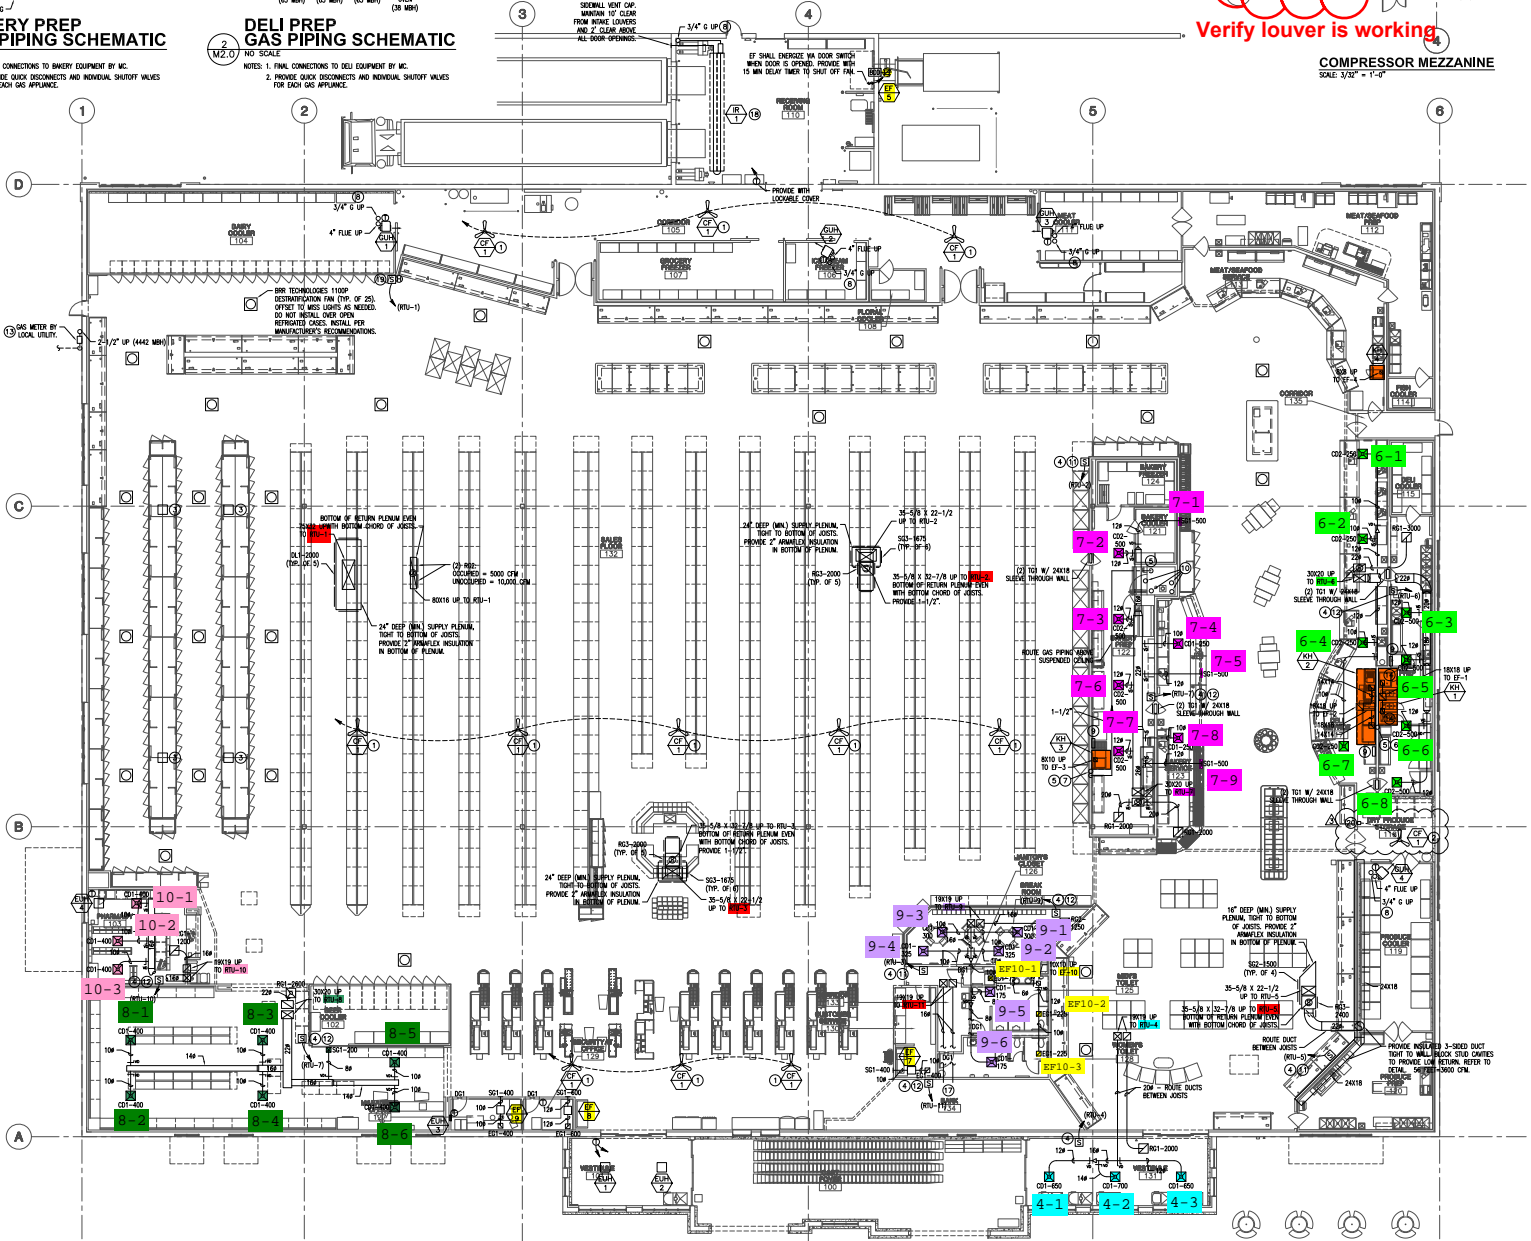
ERY PREP PIPING SCHEMATIC

CONNECTIONS TO BAKERY EQUIPMENT BY MC.
DE QUICK DISCONNECTS AND INDIVIDUAL SHUTOFF VALVES
EACH GAS APPLIANCE.

DELI PREP GAS PIPING SCHEMATIC
2 M2.0 NO SCALE

NOTES: 1. FINAL CONNECTIONS TO DELI EQUIPMENT BY MC.
2. PROVIDE QUICK DISCONNECTS AND INDIVIDUAL SHUTOFF VALVES FOR EACH GAS APPLIANCE.

(38 MBH)

SIDEWALL VENT CAP. MAINTAIN 10' CLEAR FROM INTAKE LOUVERS AND 2' CLEAR ABOVE ALL DOOR OPENINGS.

3/4" G UP 8

EF SHALL ENERGIZE VIA DOOR SWITCH WHEN DOOR IS OPENED. PROVIDE WITH 15 MIN DELAY TIMER TO SHUT OFF FAN.

EF 5

Verify louver is working

COMPRESSOR MEZZANINE
SCALE: 3/32" = 1'-0"

1 2 3 4 5 6

D C B A

IR 1 18

RECEIVING ROOM 110

PROVIDE WITH LOCKABLE COVER

DAIRY COOLER 104

3/4" G UP 8

4" FLUE UP

GUH

CORRIDOR 105

CF 1

GROCERY FREEZER 107

GUH 4" FLUE UP 3/4" G UP 8

FLORAL 108

GUH MEAT COOLER 111 FLUE UP 3/4" G UP

MEAT/SEAFOOD PREP 112

MEAT/SEAFOOD SERVICE

BRR TECHNOLOGIES 1100P DESTRATIFICATION FAN (TYP. OF 25). OFFSET TO MISS LIGHTS AS NEEDED. DO NOT INSTALL OVER OPEN REFRIGERATED CASES. INSTALL PER MANUFACTURER'S RECOMMENDATIONS.

(RTU-1)

13 GAS METER BY LOCAL UTILITY.

2-1/2" UP (4442 MBH)

CORRIDOR 135

FISH COOLER 114

BAKERY FREEZER 124

BAKERY COOLER 121

DELI COOLER 115

SALES FLOOR 132

BOTTOM OF RETURN PLENUM EVEN WITH BOTTOM CHORD OF JOISTS.

TO RTU-1

DL1-2000 (TYP. OF 5)

(2) RG2: OCCUPIED = 5000 CFM UNOCCUPIED = 10,000 CFM

80X16 UP TO RTU-1

24" DEEP (MIN.) SUPPLY PLENUM, TIGHT TO BOTTOM OF JOISTS. PROVIDE 2" ARMAFLEX INSULATION IN BOTTOM OF PLENUM.

35-5/8 X 22-1/2 UP TO RTU-2

SG3-1675 (TYP. OF 6)

RG3-2000 (TYP. OF 5)

35-5/8 X 32-7/8 UP TO RTU-2 BOTTOM OF RETURN PLENUM EVEN WITH BOTTOM CHORD OF JOISTS. PROVIDE 1-1/2".

(2) TG1 W/ 24X18 SLEEVE THROUGH WALL

ROUTE GAS PIPING ABOVE SUSPENDED CEILING

7-1 7-2 7-3 7-4 7-5 7-6 7-7 7-8 7-9

6-1 6-2 6-3 6-4 6-5 6-6 6-7 6-8

CD2-500 CD1-650 SG1-500 RG1-3000 CD2-250

30X20 UP TO RTU-6

(2) TG1 W/ 24X18 SLEEVE THROUGH WALL

18X18 UP TO EF-1

KH 1 KH 2 KH 3

8X10 UP TO EF-3

TG1 W/ 24X18 SLEEVE THROUGH WALL

DRY PRODUCE STORAGE

RG1-2000

JANITOR'S CLOSET 126

BREAK ROOM

GUH 4" FLUE UP 3/4" G UP

16" DEEP (MIN.) SUPPLY PLENUM, TIGHT TO BOTTOM OF JOISTS. PROVIDE 2" ARMAFLEX INSULATION IN BOTTOM OF PLENUM.

SG2-1500 (TYP. OF 4)

35-5/8 X 22-1/2 UP TO RTU-5

PRODUCE COOLER 119

24X18

35-5/8 X 32-7/8 UP TO RTU-5 BOTTOM OF RETURN PLENUM EVEN WITH BOTTOM CHORD OF JOISTS.

ROUTE DUCT BETWEEN JOISTS

PROVIDE INSULATED 3-SIDED DUCT TIGHT TO WALL. BLOCK STUD CAVITIES TO PROVIDE LOW RETURN. REFER TO DETAIL.

PRODUCE PREP

MEN'S TOILET 125

WOMEN'S TOILET 128

20# ROUTE DUCTS BETWEEN JOISTS

RG1-2000

VESTIBULE 131

4-1 4-2 4-3

CD1-650 CD1-700 CD1-650

9-1 9-2 9-3 9-4 9-5 9-6

EF10-1 EF10-2 EF10-3

18X18 UP

RG3-2000 (TYP. OF 6)

35-5/8 X 32-7/8 UP TO RTU-3 BOTTOM OF RETURN PLENUM EVEN WITH BOTTOM CHORD OF JOISTS. PROVIDE 1-1/2".

24" DEEP (MIN.) SUPPLY PLENUM, TIGHT TO BOTTOM OF JOISTS. PROVIDE 2" ARMAFLEX INSULATION IN BOTTOM OF PLENUM.

SG3-1675 (TYP. OF 6)

35-5/8 X 22-1/2 UP TO RTU-3

10-1 10-2 10-3

PHARMACY

CD1-400

8X19 UP TO RTU-10

8-1 8-2 8-3 8-4 8-5 8-6

RG1-2600

30X20 UP TO RTU-8

BEER COOLER 102

SG1-200

CD1-400

SECURITY OFFICE 129

CUSTOMER SERVICE

BANK 134

SG1-400

DG1

EF 6

VESTIBULE

EUH 1 EUH 2 EUH 3

CF 1

100